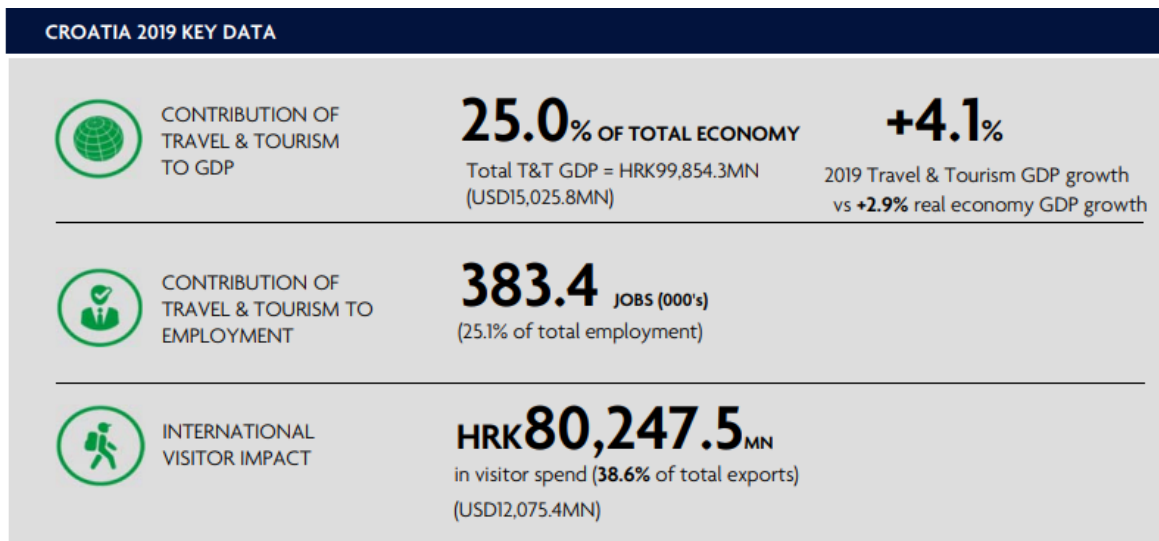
CROATIA 2019 KEY DATA

CONTRIBUTION OF TRAVEL & TOURISM TO GDP

25.0% OF TOTAL ECONOMY

Total T&T GDP = HRK99,854.3MN (USD15,025.8MN)

+4.1%

2019 Travel & Tourism GDP growth vs +2.9% real economy GDP growth

CONTRIBUTION OF TRAVEL & TOURISM TO EMPLOYMENT

383.4 JOBS (000's)

(25.1% of total employment)

INTERNATIONAL VISITOR IMPACT

HRK80,247.5MN

in visitor spend (38.6% of total exports)

(USD12,075.4MN)